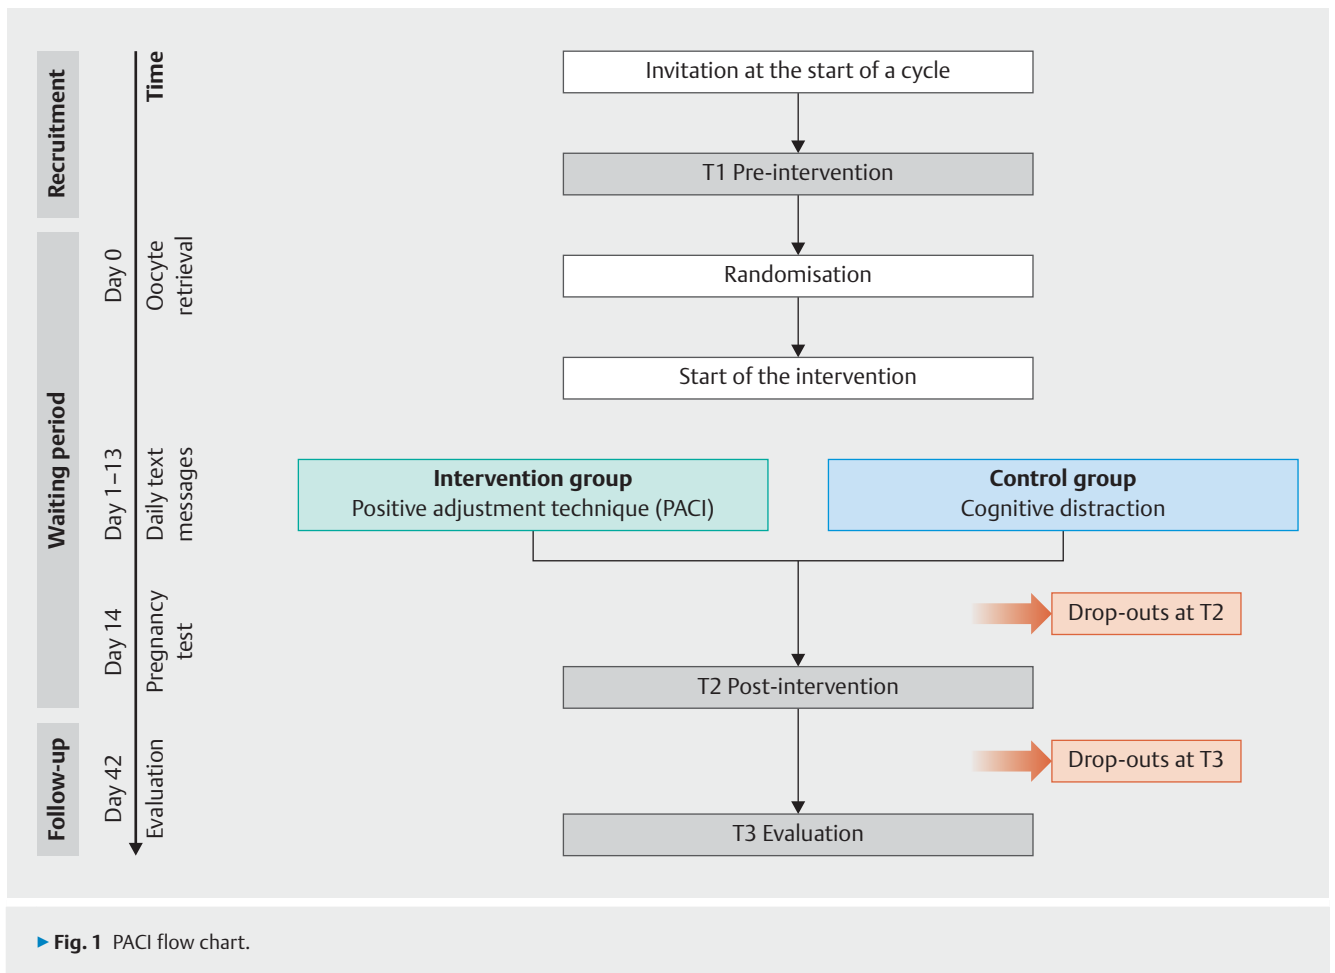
Recruitment

Time

Waiting period

Day 0

Oocyte retrieval

Day 1–13

Daily text messages

Day 14

Pregnancy test

Follow-up

Day 42

Evaluation

Invitation at the start of a cycle

T1 Pre-intervention

Randomisation

Start of the intervention

**Intervention group**
Positive adjustment technique (PACI)

**Control group**
Cognitive distraction

Drop-outs at T2

T2 Post-intervention

Drop-outs at T3

T3 Evaluation

▸ **Fig. 1** PACI flow chart.